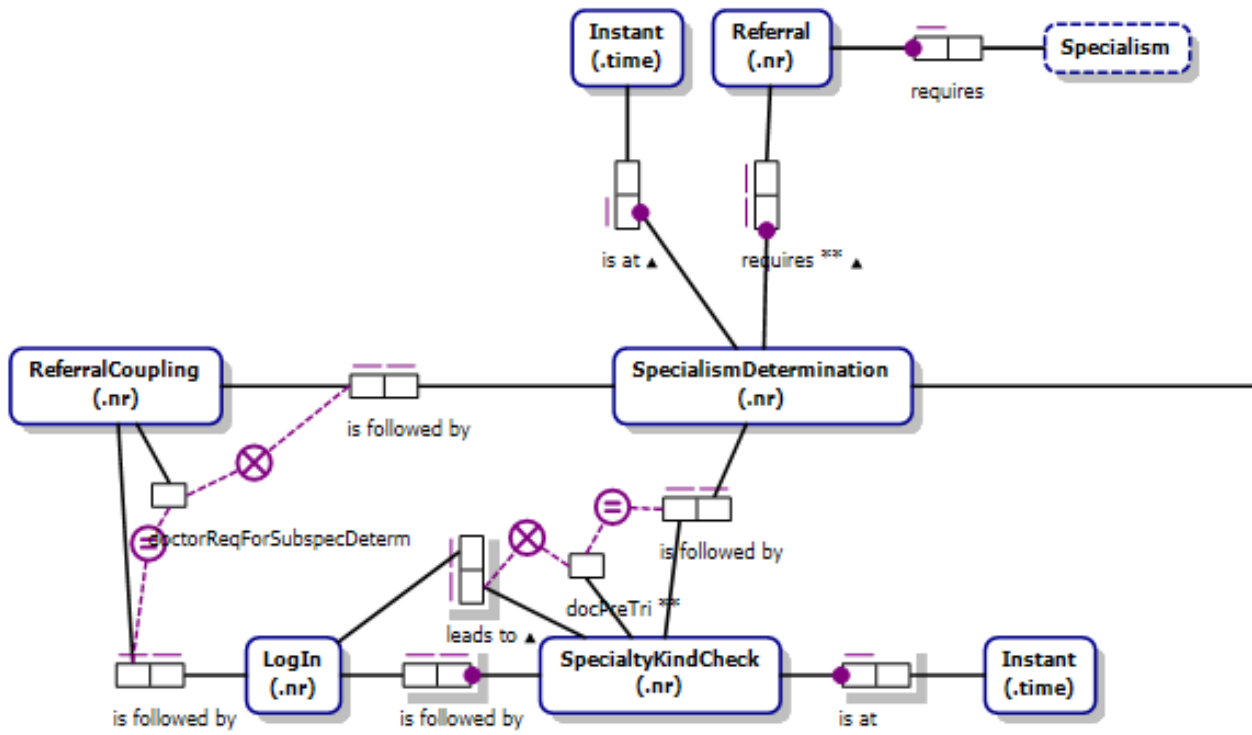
Instant (.time)

Referral (.nr)

Specialism

requires

is at ▲

requires ** ▲

ReferralCoupling (.nr)

is followed by

SpecialismDetermination (.nr)

doctorReqForSubspecDeterm

is followed by

docPreTri **

leads to ▲

LogIn (.nr)

SpecialtyKindCheck (.nr)

Instant (.time)

is followed by

is followed by

is at